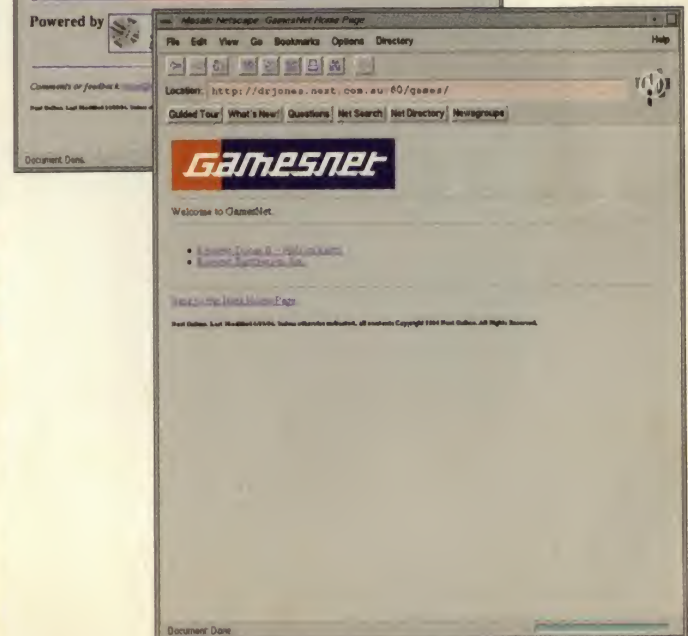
Powered by

Comments or feedback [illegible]

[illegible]

Document: Done.

Mosaic Netscape: GamesNet Home Page

File Edit View Go Bookmarks Options Directory Help

Location: http://drjones.nest.com.au:80/games/

Guided Tour What's New! Questions Net Search Net Directory Newsgroups

GamesNet

Welcome to GamesNet.

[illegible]
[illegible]

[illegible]

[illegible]

Document: Done